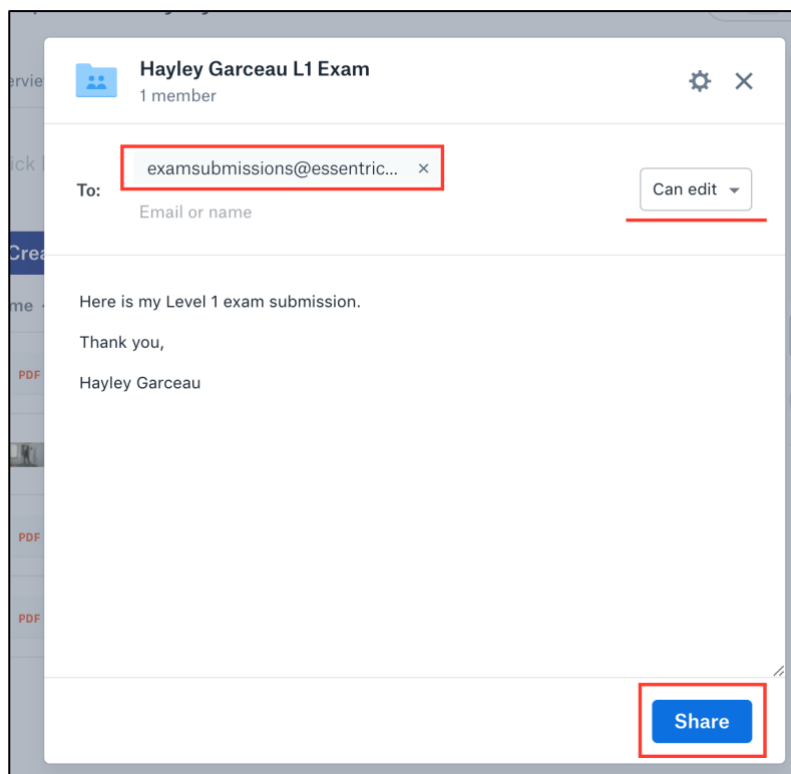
ervie

ick

Crea

me

PDF

PDF

PDF

Hayley Garceau L1 Exam
1 member

To: examsubmissions@essentric... ×
Email or name

Can edit

Here is my Level 1 exam submission.

Thank you,

Hayley Garceau

Share